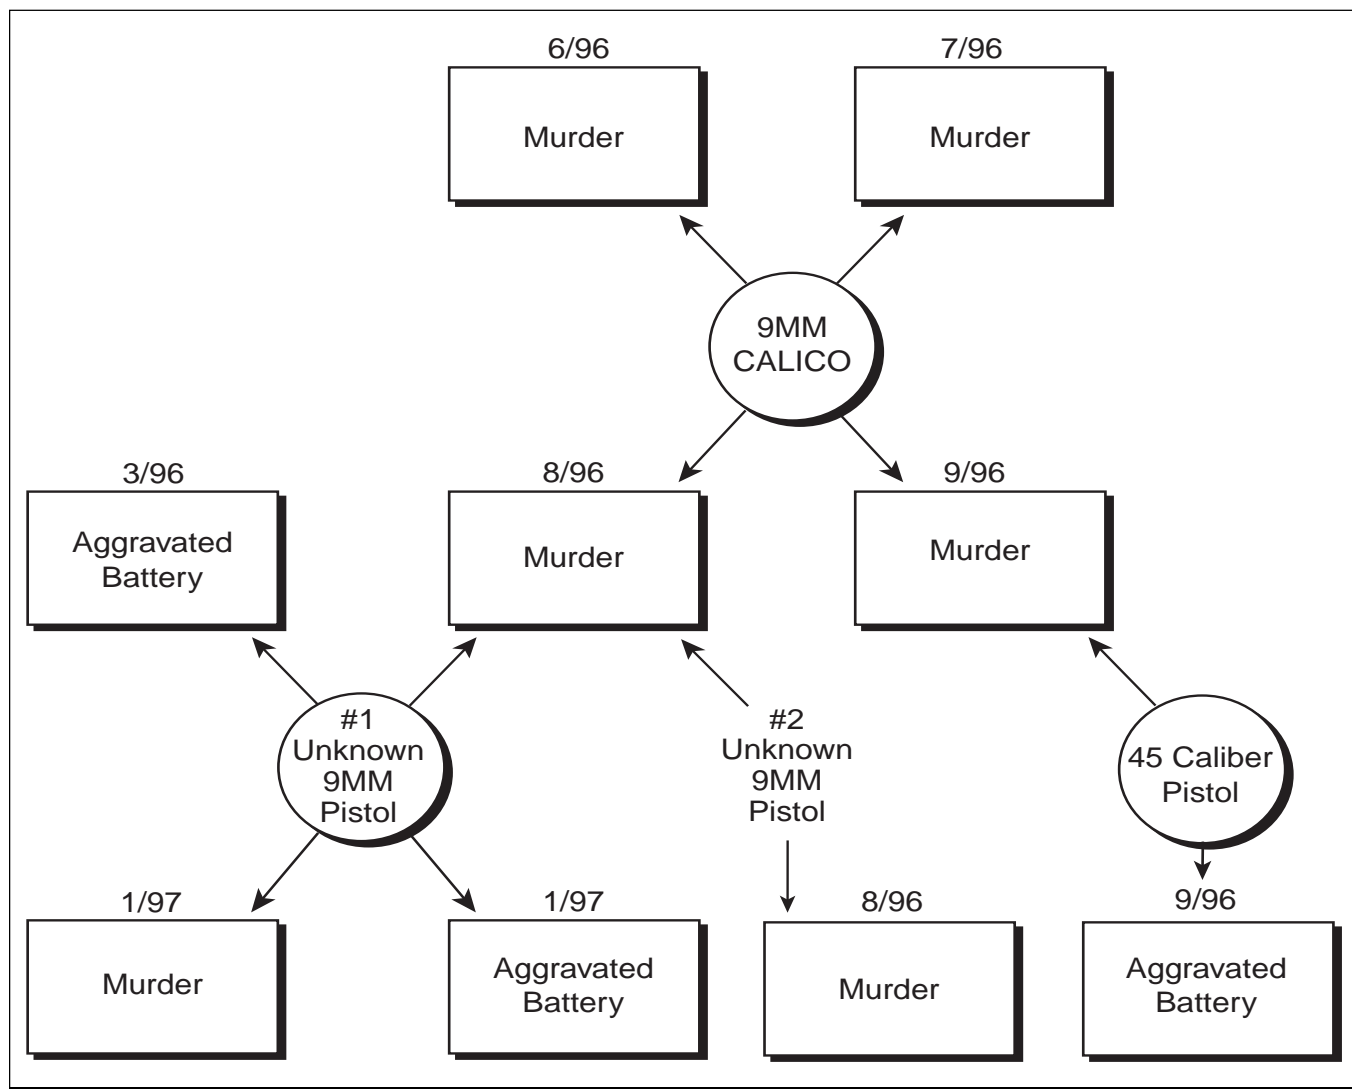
6/96
Murder

7/96
Murder

9MM CALICO

3/96
Aggravated Battery

8/96
Murder

9/96
Murder

#1 Unknown 9MM Pistol

#2 Unknown 9MM Pistol

45 Caliber Pistol

1/97
Murder

1/97
Aggravated Battery

8/96
Murder

9/96
Aggravated Battery